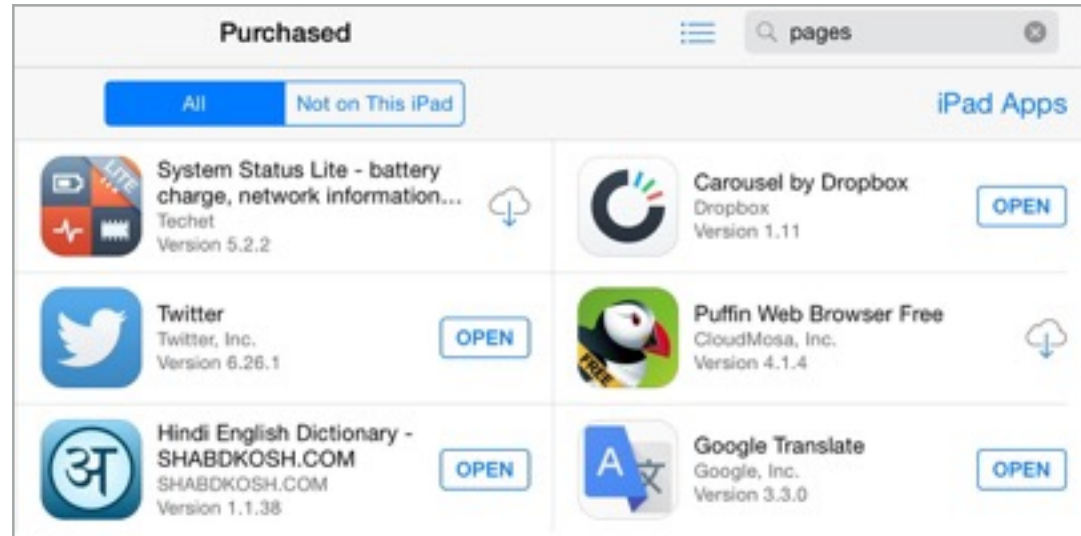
Purchased

pages

All | Not on This iPad

iPad Apps

LITE

System Status Lite - battery charge, network information...
Techet
Version 5.2.2

Carousel by Dropbox
Dropbox
Version 1.11

OPEN

Twitter
Twitter, Inc.
Version 6.26.1

OPEN

FREE

Puffin Web Browser Free
CloudMosa, Inc.
Version 4.1.4

अ

Hindi English Dictionary - SHABDKOSH.COM
SHABDKOSH.COM
Version 1.1.38

OPEN

A 文

Google Translate
Google, Inc.
Version 3.3.0

OPEN